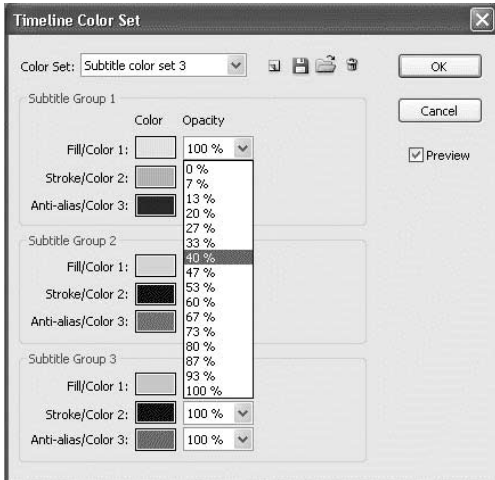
Timeline Color Set

Color Set: Subtitle color set 3

OK

Cancel

Preview

Subtitle Group 1

Color Opacity

Fill/Color 1: 100 %

Stroke/Color 2:

Anti-alias/Color 3:

0 %
7 %
13 %
20 %
27 %
33 %
40 %
47 %
53 %
60 %
67 %
73 %
80 %
87 %
93 %
100 %

Subtitle Group 2

Fill/Color 1:

Stroke/Color 2:

Anti-alias/Color 3:

Subtitle Group 3

Fill/Color 1:

Stroke/Color 2: 100 %

Anti-alias/Color 3: 100 %